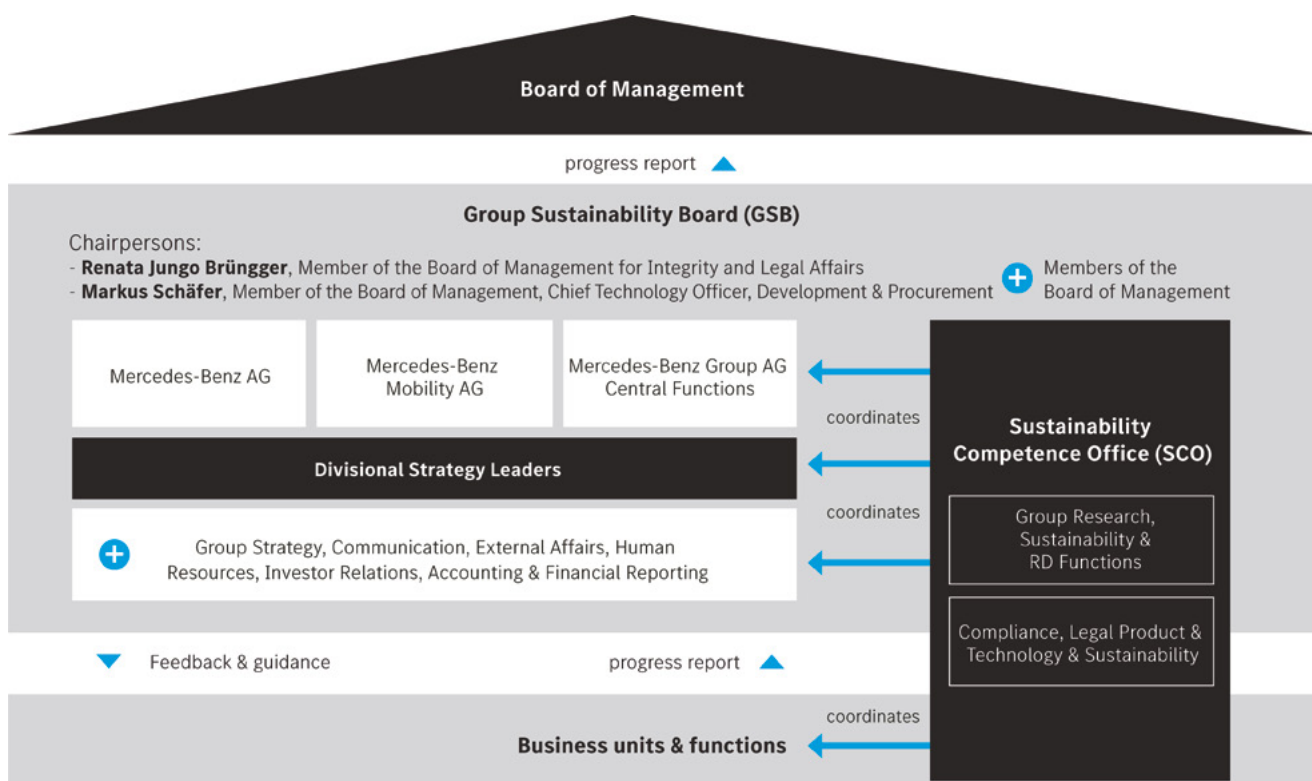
Board of Management

progress report

Group Sustainability Board (GSB)

Chairpersons:
- **Renata Jungo Brüngger**, Member of the Board of Management for Integrity and Legal Affairs
- **Markus Schäfer**, Member of the Board of Management, Chief Technology Officer, Development & Procurement

Members of the Board of Management

Mercedes-Benz AG

Mercedes-Benz Mobility AG

Mercedes-Benz Group AG Central Functions

coordinates

Sustainability Competence Office (SCO)

Divisional Strategy Leaders

coordinates

Group Research, Sustainability & RD Functions

Group Strategy, Communication, External Affairs, Human Resources, Investor Relations, Accounting & Financial Reporting

Compliance, Legal Product & Technology & Sustainability

Feedback & guidance

progress report

coordinates

Business units & functions